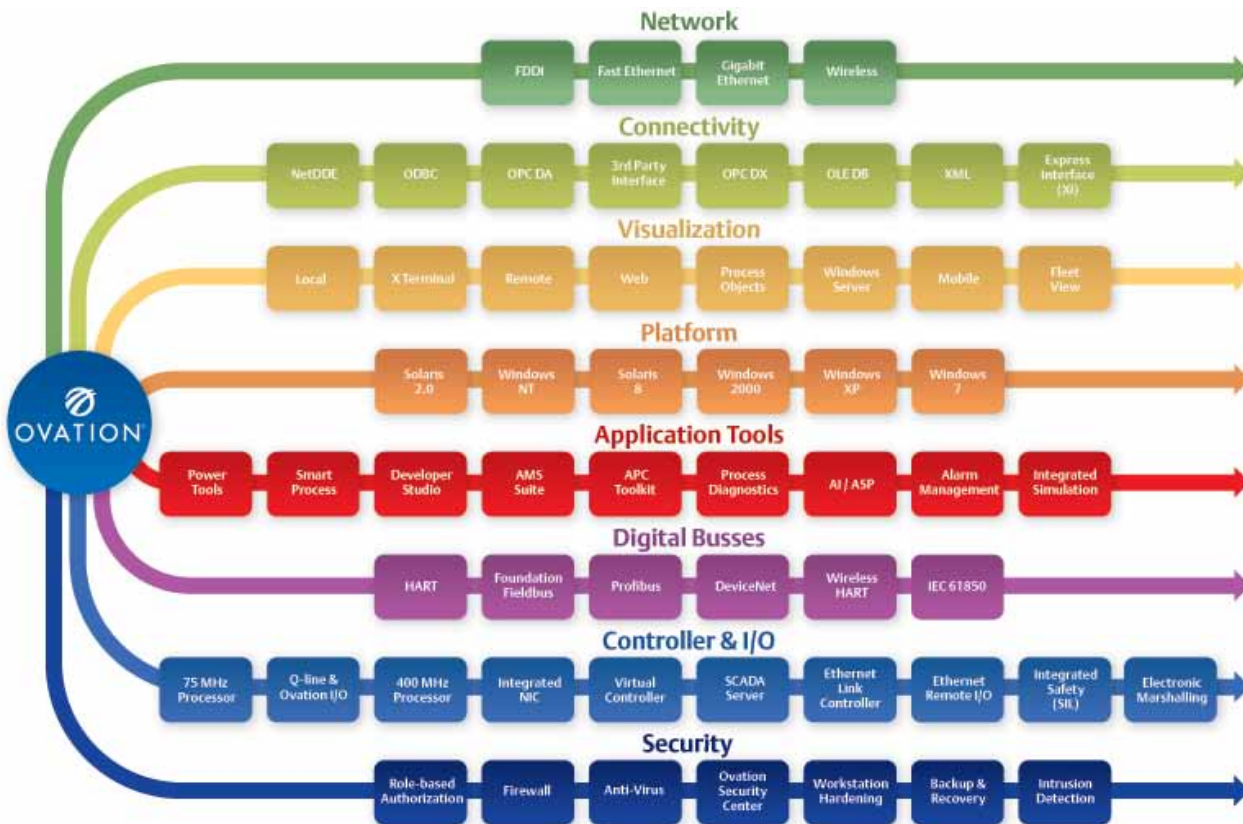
Network

FDDI

Fast Ethernet

Gigabit Ethernet

Wireless

Connectivity

NetDDE

ODBC

OPC DA

3rd Party Interface

OPC DX

OLE DB

XML

Express Interface (XI)

Visualization

Local

X Terminal

Remote

Web

Process Objects

Windows Server

Mobile

Fleet View

Platform

Solaris 2.0

Windows NT

Solaris 8

Windows 2000

Windows XP

Windows 7

OVATION

Application Tools

Power Tools

Smart Process

Developer Studio

AMS Suite

APC Toolkit

Process Diagnostics

AI / ASP

Alarm Management

Integrated Simulation

Digital Busses

HART

Foundation Fieldbus

Profibus

DeviceNet

Wireless HART

IEC 61850

Controller & I/O

75 MHz Processor

Q-line & Ovation I/O

400 MHz Processor

Integrated NIC

Virtual Controller

SCADA Server

Ethernet Link Controller

Ethernet Remote I/O

Integrated Safety (SIL)

Electronic Marshalling

Security

Role-based Authorization

Firewall

Anti-Virus

Ovation Security Center

Workstation Hardening

Backup & Recovery

Intrusion Detection